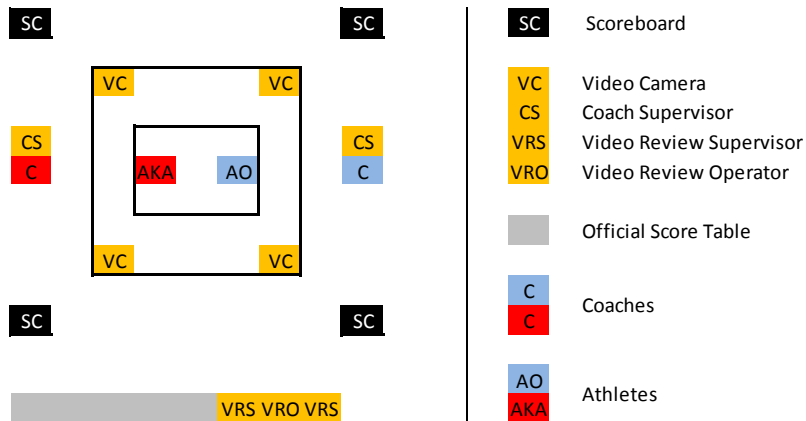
SC SC

VC VC

CS
C

AKA AO

CS
C

VC VC

SC SC

VRS VRO VRS

SC Scoreboard

VC Video Camera
CS Coach Supervisor
VRS Video Review Supervisor
VRO Video Review Operator

Official Score Table

C
C
Coaches

AO
AKA
Athletes